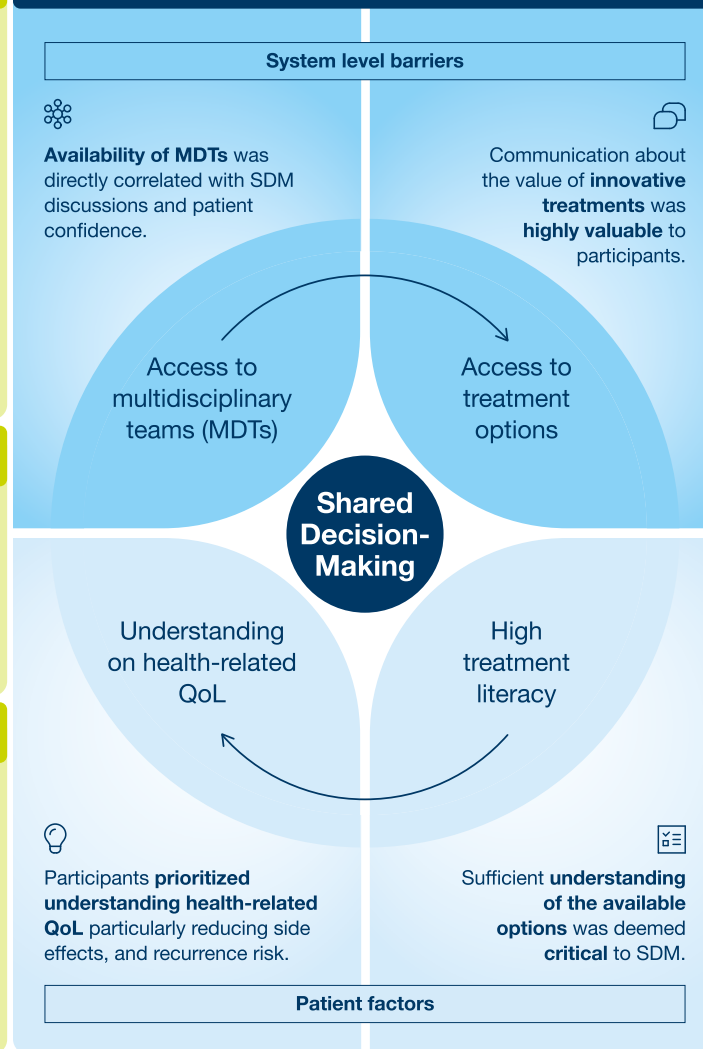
System level barriers

Availability of MDTs was directly correlated with SDM discussions and patient confidence.

Communication about the value of innovative treatments was highly valuable to participants.

Access to multidisciplinary teams (MDTs)

Access to treatment options

Shared Decision-Making

Understanding on health-related QoL

High treatment literacy

Participants prioritized understanding health-related QoL particularly reducing side effects, and recurrence risk.

Sufficient understanding of the available options was deemed critical to SDM.

Patient factors